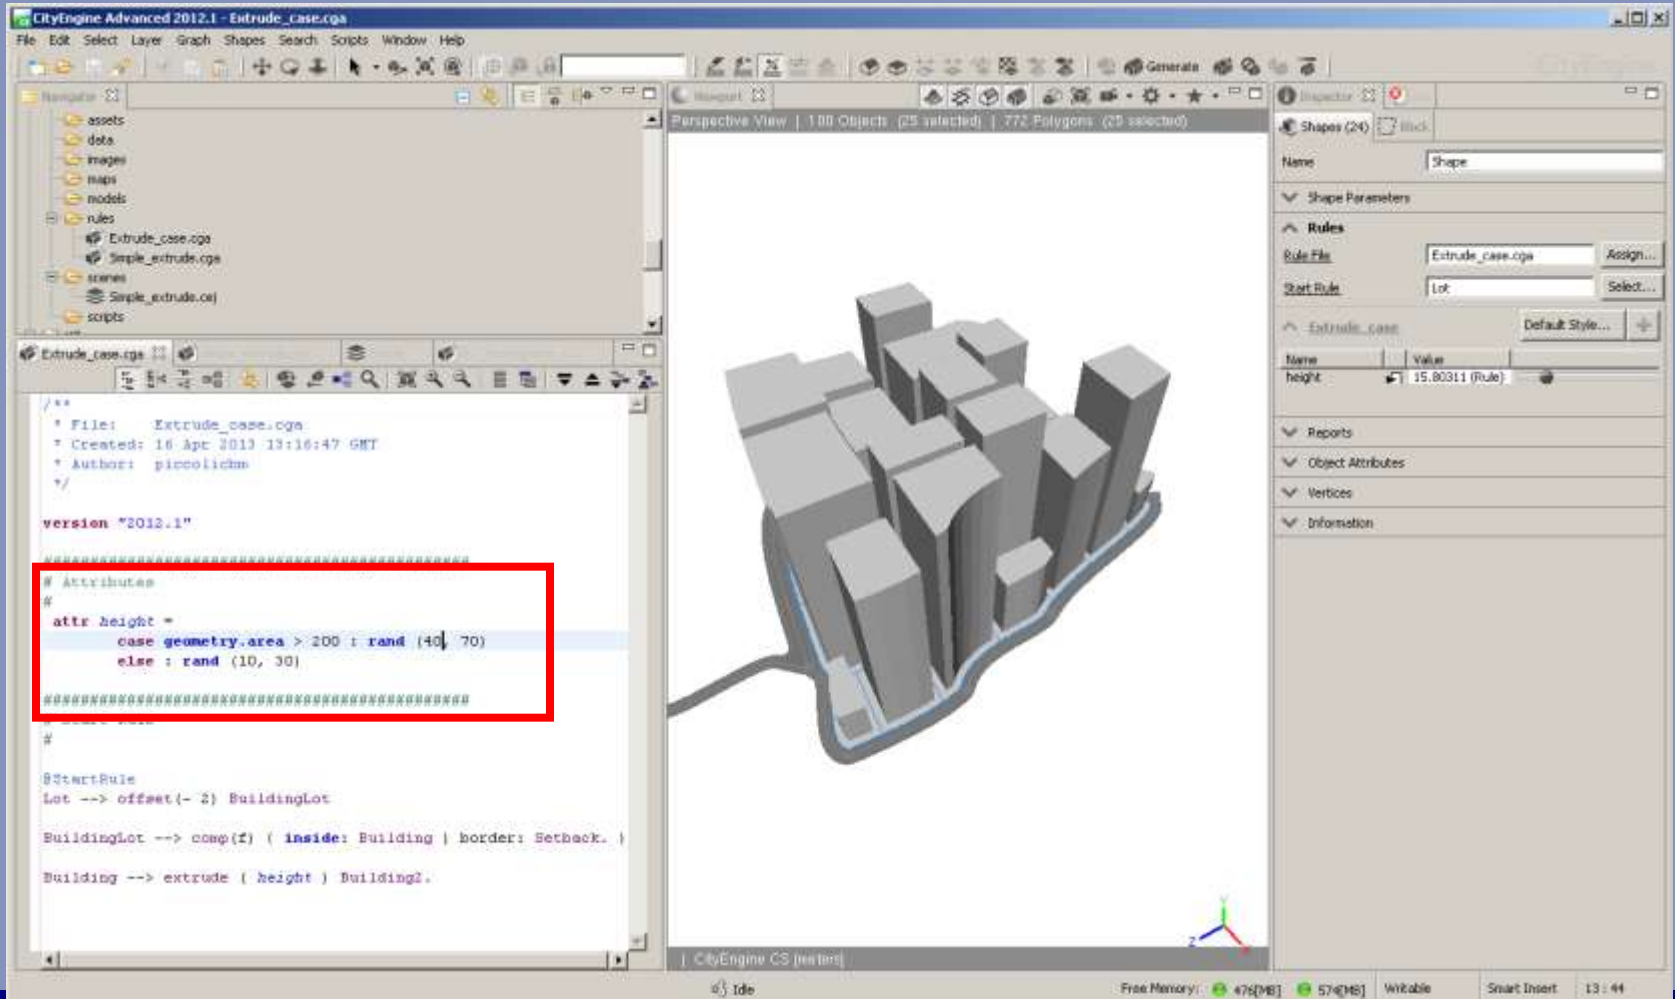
CityEngine Advanced 2012.1 - Extrude_case.cga

File Edit Select Layer Graph Shapes Search Scripts Window Help

Generate

Navigator

assets
data
images
maps
models
rules
Extrude_case.cga
Simple_extrude.cga
scenes
Simple_extrude.cej
scripts

Extrude_case.cga

/**
 * File: Extrude_case.cga
 * Created: 16 Apr 2013 13:16:47 GMT
 * Author: piccolichm
 */

version "2012.1"

##########################################
# Attributes
#
attr height =
	case geometry.area > 200 : rand (40, 70)
	else : rand (10, 30)

##########################################
# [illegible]
#

@StartRule
Lot --> offset(- 2) BuildingLot

BuildingLot --> comp(f) { inside: Building | border: Setback. }

Building --> extrude ( height ) Building2.

Viewport

Perspective View | 100 Objects (25 selected) | 772 Polygons (25 selected)

CityEngine CS [meters]

Inspector

Shapes (24) Block

Name Shape

Shape Parameters

Rules

Rule File Extrude_case.cga Assign...

Start Rule Lot Select...

Extrude_case Default Style...

| Name | Value |
|---|---|
| height | 15.80311 (Rule) |

Reports

Object Attributes

Vertices

Information

Idle

Free Memory: 476[MB] 574[MB] Writable Smart Insert 13 : 44